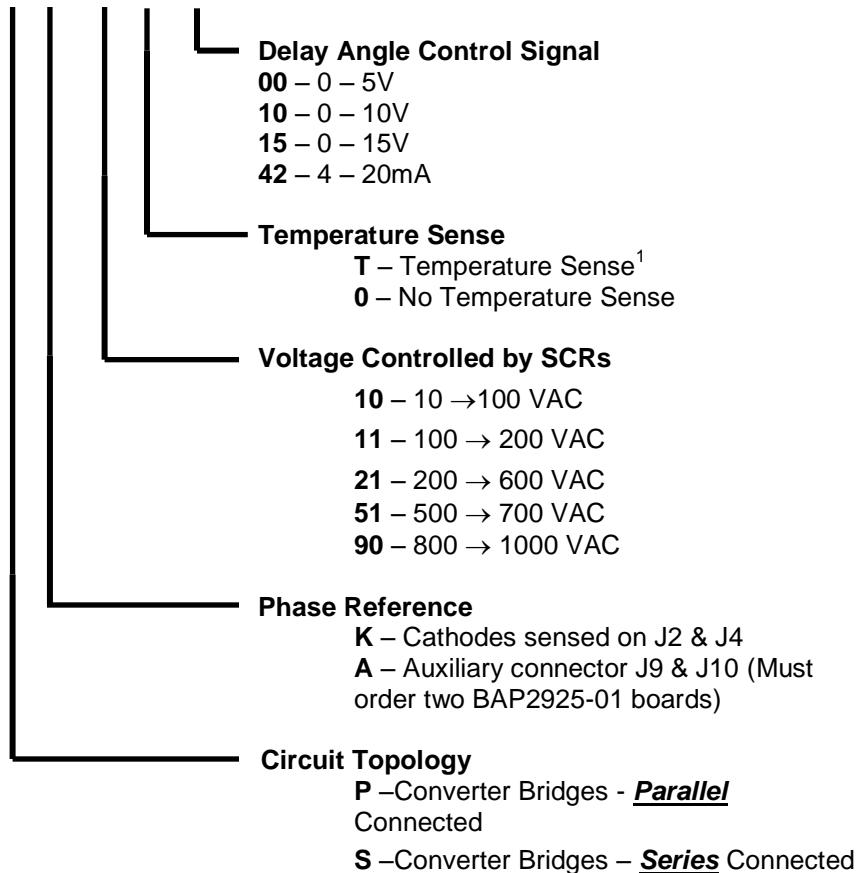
Delay Angle Control Signal
**00** – 0 – 5V
**10** – 0 – 10V
**15** – 0 – 15V
**42** – 4 – 20mA

Temperature Sense
**T** – Temperature Sense$^1$
**0** – No Temperature Sense

Voltage Controlled by SCRs
**10** – 10 $\rightarrow$100 VAC
**11** – 100 $\rightarrow$ 200 VAC
**21** – 200 $\rightarrow$ 600 VAC
**51** – 500 $\rightarrow$ 700 VAC
**90** – 800 $\rightarrow$ 1000 VAC

Phase Reference
**K** – Cathodes sensed on J2 & J4
**A** – Auxiliary connector J9 & J10 (Must order two BAP2925-01 boards)

Circuit Topology
**P** –Converter Bridges - ***Parallel*** Connected
**S** –Converter Bridges – ***Series*** Connected